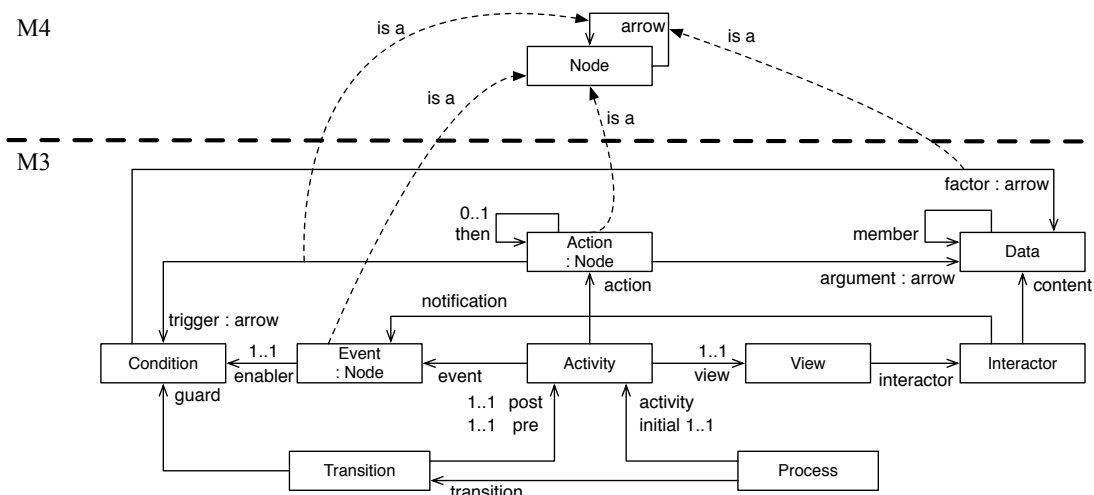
M4

is a

arrow

is a

Node

is a

is a

M3

factor : arrow

0..1
then

Action
: Node

member

Data

argument : arrow

notification

action

content

trigger : arrow

Condition

1..1
enabler

Event
: Node

event

Activity

1..1
view

View

interactor

Interactor

guard

1..1 post
1..1 pre

activity
initial 1..1

Transition

Process

transition